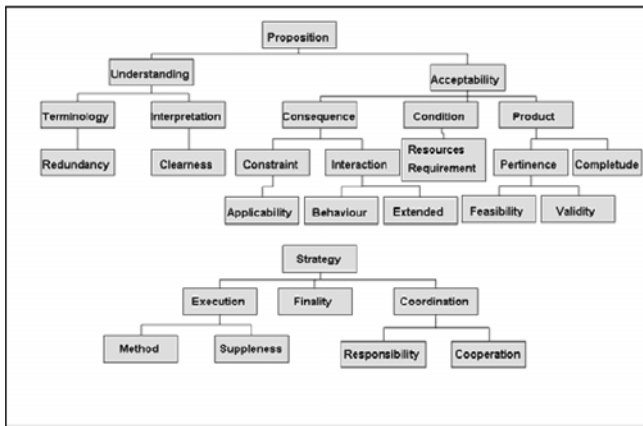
Proposition

Understanding

Acceptability

Terminology

Interpretation

Consequence

Condition

Product

Redundancy

Clearness

Constraint

Interaction

Resources Requirement

Pertinence

Completude

Applicability

Behaviour

Extended

Feasibility

Validity

Strategy

Execution

Finality

Coordination

Method

Suppleness

Responsibility

Cooperation